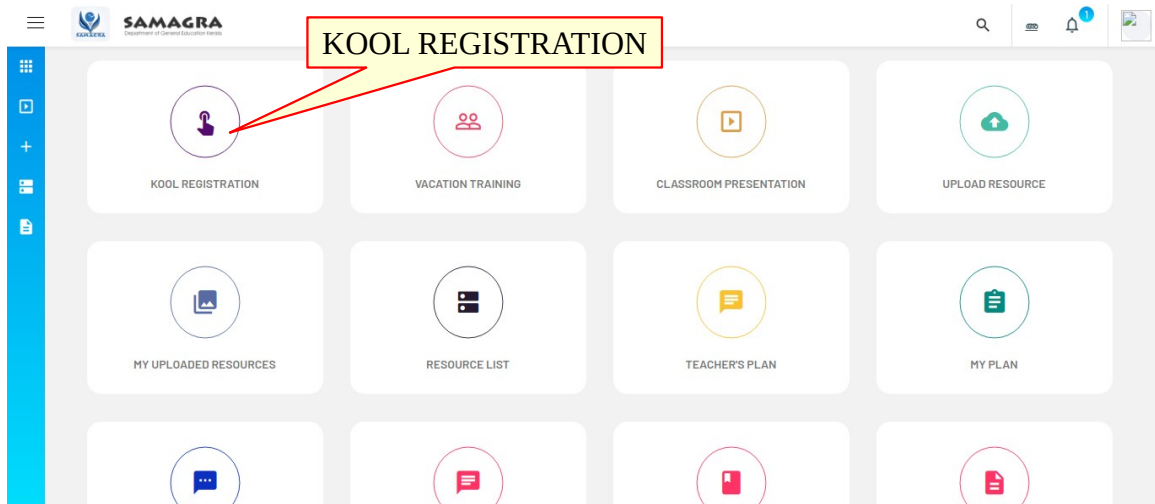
SAMAGRA
Department of General Education Kerala

KOOL REGISTRATION

1

KOOL REGISTRATION

VACATION TRAINING

CLASSROOM PRESENTATION

UPLOAD RESOURCE

MY UPLOADED RESOURCES

RESOURCE LIST

TEACHER'S PLAN

MY PLAN